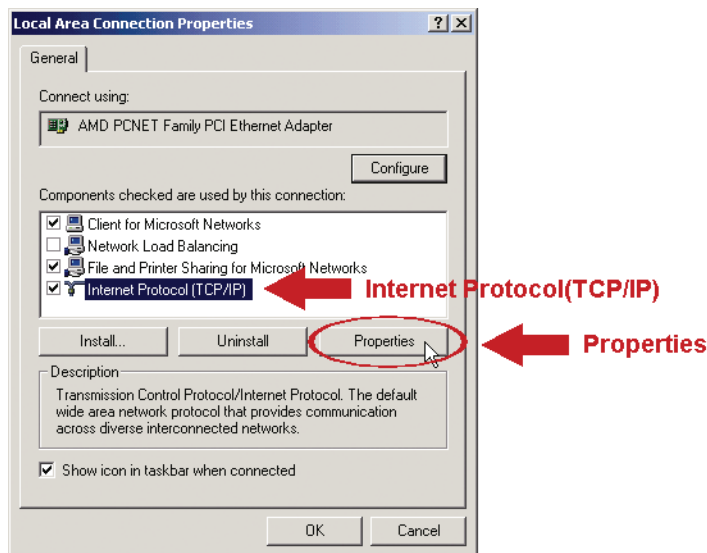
Local Area Connection Properties ? X

General

Connect using:

AMD PCNET Family PCI Ethernet Adapter

Configure

Components checked are used by this connection:

☑ Client for Microsoft Networks
☐ Network Load Balancing
☑ File and Printer Sharing for Microsoft Networks
☑ Internet Protocol (TCP/IP)

Internet Protocol(TCP/IP)

Install... Uninstall Properties

Properties

Description

Transmission Control Protocol/Internet Protocol. The default wide area network protocol that provides communication across diverse interconnected networks.

☑ Show icon in taskbar when connected

OK Cancel